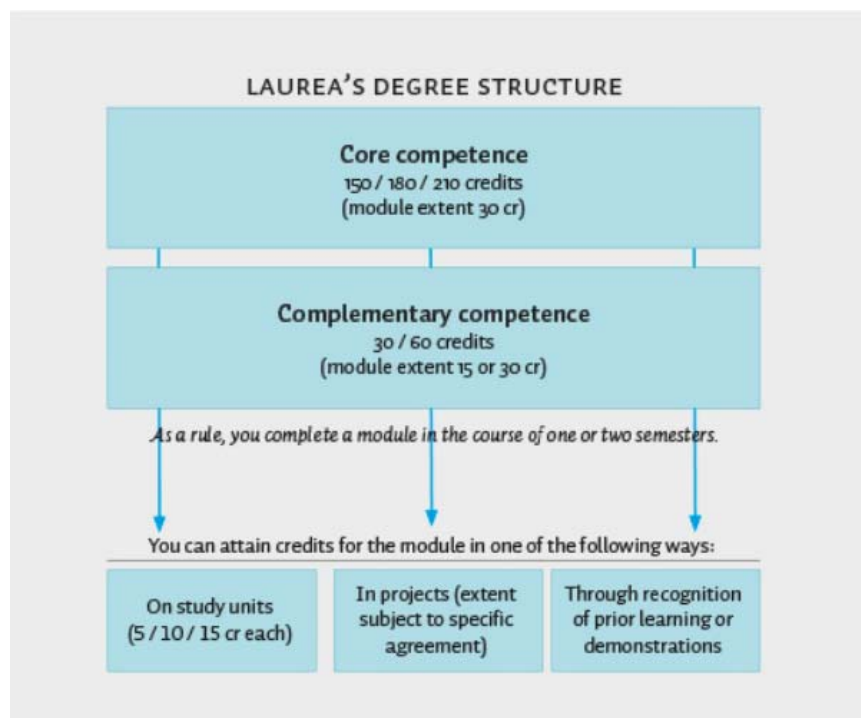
LAUREA'S DEGREE STRUCTURE

Core competence
150 / 180 / 210 credits
(module extent 30 cr)

Complementary competence
30 / 60 credits
(module extent 15 or 30 cr)

As a rule, you complete a module in the course of one or two semesters.

You can attain credits for the module in one of the following ways:

On study units (5 / 10 / 15 cr each)

In projects (extent subject to specific agreement)

Through recognition of prior learning or demonstrations